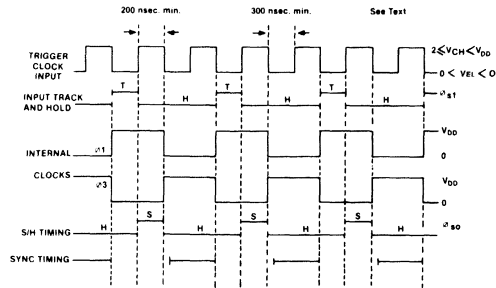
200 nsec. min.
300 nsec. min.
See Text

TRIGGER CLOCK INPUT
$2 \leq V_{CH} < V_{DD}$
$0 < V_{EL} < 0$

INPUT TRACK AND HOLD
T H T H T H
$\emptyset_{s1}$

INTERNAL
$\emptyset 1$
$V_{DD}$
0

CLOCKS
$\emptyset 3$
$V_{DD}$
0

S/H TIMING
H S H S H S H
$\emptyset_{so}$

SYNC TIMING